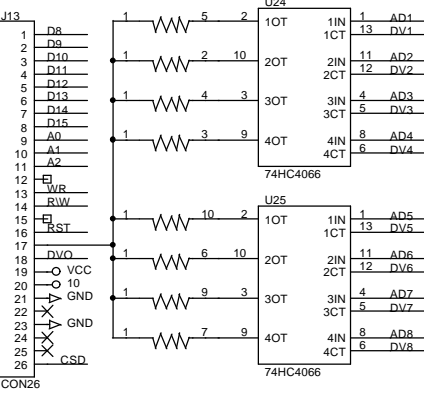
J13
1 D8
2 D9
3 D10
4 D11
5 D12
6 D13
7 D14
8 D15
9 A0
10 A1
11 A2
12
13 WR
14 R\W
15
16 RST
17
18 DVO
19 VCC
20 10
21 GND
22
23 GND
24
25
26 CSD
CON26

U24
1 5 2 1OT 1IN 1 AD1
1CT 13 DV1
1 2 10 2OT 2IN 11 AD2
2CT 12 DV2
1 4 3 3OT 3IN 4 AD3
3CT 5 DV3
1 3 9 4OT 4IN 8 AD4
4CT 6 DV4
74HC4066

U25
1 10 2 1OT 1IN 1 AD5
1CT 13 DV5
1 6 10 2OT 2IN 11 AD6
2CT 12 DV6
1 9 3 3OT 3IN 4 AD7
3CT 5 DV7
1 7 9 4OT 4IN 8 AD8
4CT 6 DV8
74HC4066